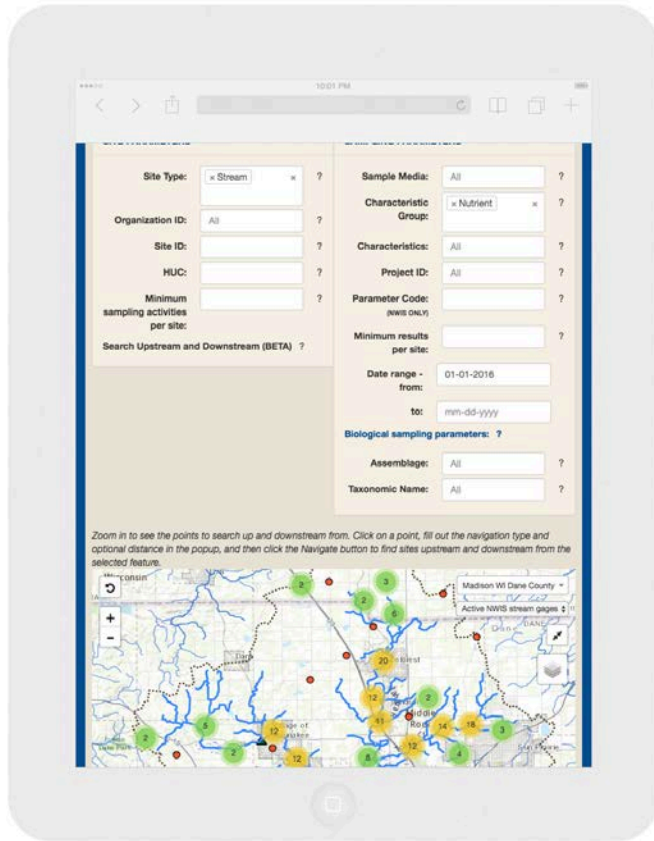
10:01 PM

Site Type: × Stream × ?

Organization ID: All ?

Site ID: ?

HUC: ?

Minimum sampling activities per site: ?

Search Upstream and Downstream (BETA) ?

Sample Media: All ?

Characteristic Group: × Nutrient × ?

Characteristics: All ?

Project ID: All ?

Parameter Code: (NWIS ONLY) ?

Minimum results per site: ?

Date range - from: 01-01-2016

to: mm-dd-yyyy

Biological sampling parameters: ?

Assemblage: All ?

Taxonomic Name: All ?

Zoom in to see the points to search up and downstream from. Click on a point, fill out the navigation type and optional distance in the popup, and then click the Navigate button to find sites upstream and downstream from the selected feature.

Madison WI Dane County

Active NWIS stream gages

2 3 2 6 20 12 2 61 14 18 3 5 12 2 12 8 4 2 12